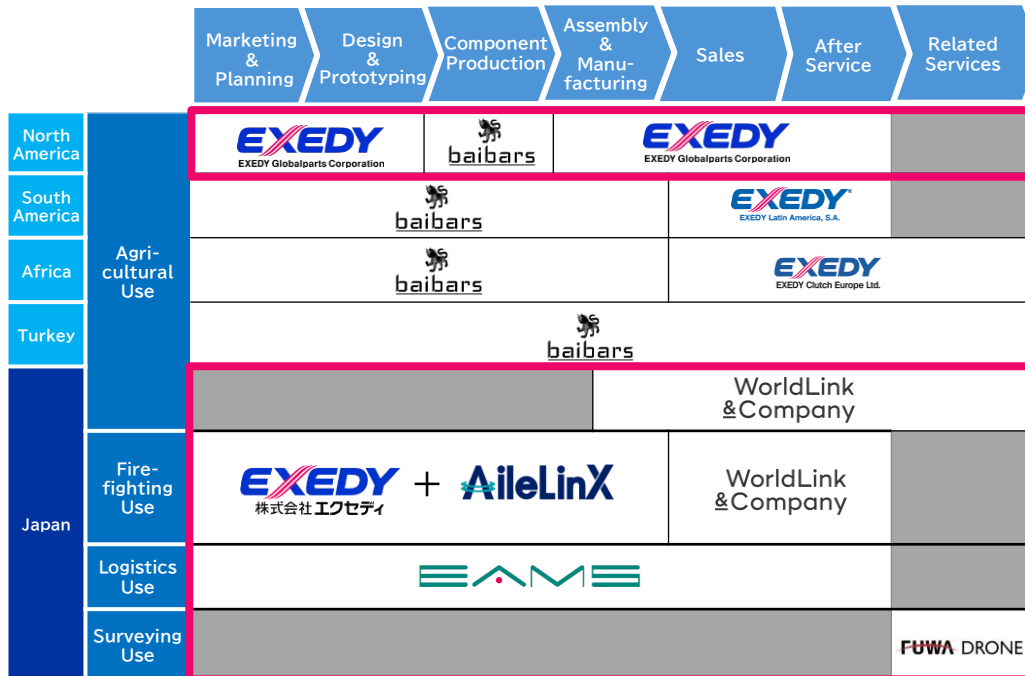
| | | Marketing & Planning | Design & Prototyping | Component Production | Assembly & Manufacturing | Sales | After Service | Related Services |
|---|---|---|---|---|---|---|---|---|
| North America | Agricultural Use | EXEDY EXEDY Globalparts Corporation | baibars | EXEDY EXEDY Globalparts Corporation | | | | |
| South America | | baibars | | | EXEDY EXEDY Latin America, S.A. | | | |
| Africa | | baibars | | | EXEDY EXEDY Clutch Europe Ltd. | | | |
| Turkey | | baibars | | | | | | |
| Japan | | | | WorldLink &Company | | | | |
| | Firefighting Use | EXEDY 株式会社エクセディ + AileLinX | | | WorldLink &Company | | | |
| | Logistics Use | EAMS | | | | | | |
| | Surveying Use | | | | | | | FUWA DRONE |